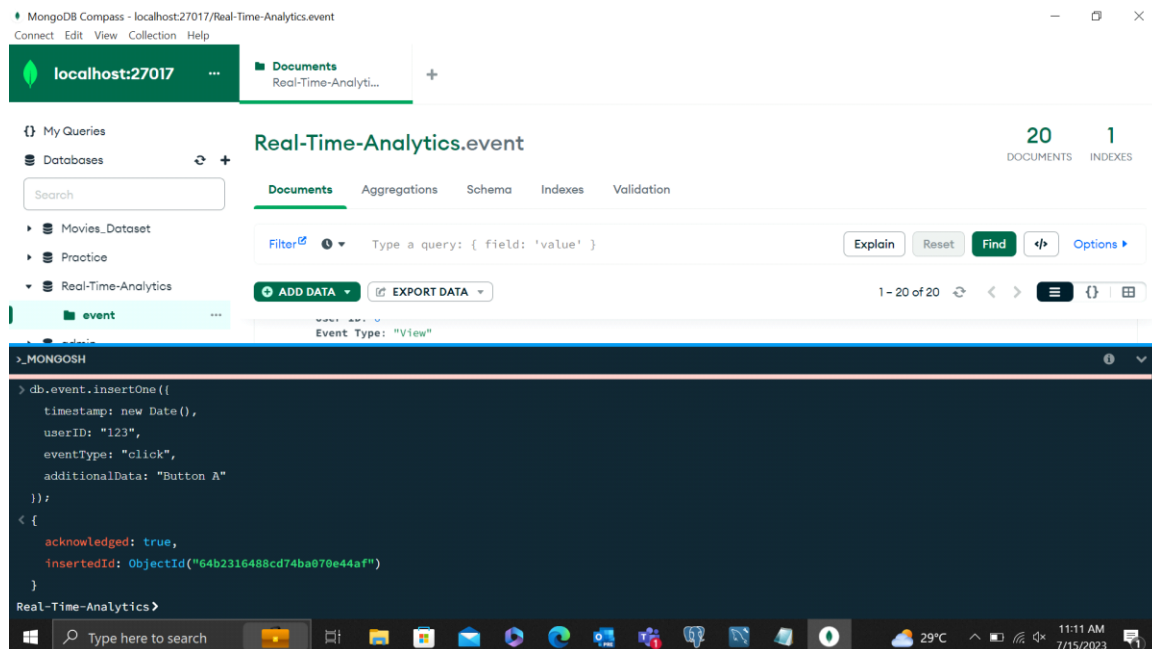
MongoDB Compass - localhost:27017/Real-Time-Analytics.event
Connect Edit View Collection Help

localhost:27017 ...

Documents
Real-Time-Analyti...
+

{} My Queries
Databases
Search
Movies_Dataset
Practice
Real-Time-Analytics
event ...

Real-Time-Analytics.event
20 DOCUMENTS
1 INDEXES

Documents Aggregations Schema Indexes Validation

Filter Type a query: { field: 'value' } Explain Reset Find Options

ADD DATA EXPORT DATA 1 – 20 of 20

Event Type: "View"

>_MONGOSH

> db.event.insertOne({
timestamp: new Date(),
userID: "123",
eventType: "click",
additionalData: "Button A"
});
< {
acknowledged: true,
insertedId: ObjectId("64b2316488cd74ba070e44af")
}
Real-Time-Analytics>

Type here to search
29°C
11:11 AM
7/15/2023